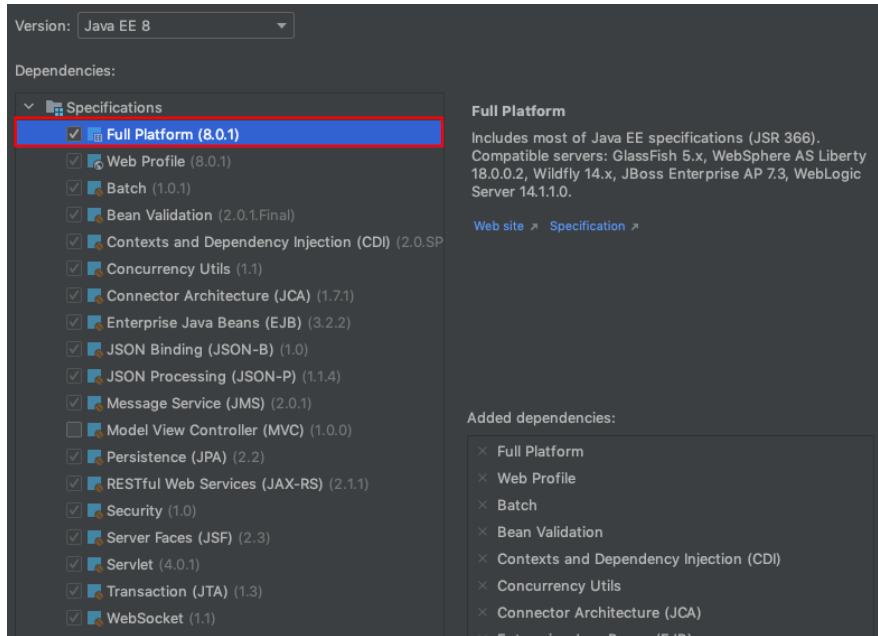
Version: Java EE 8

Dependencies:

Specifications
Full Platform (8.0.1)
Web Profile (8.0.1)
Batch (1.0.1)
Bean Validation (2.0.1.Final)
Contexts and Dependency Injection (CDI) (2.0.SP
Concurrency Utils (1.1)
Connector Architecture (JCA) (1.7.1)
Enterprise Java Beans (EJB) (3.2.2)
JSON Binding (JSON-B) (1.0)
JSON Processing (JSON-P) (1.1.4)
Message Service (JMS) (2.0.1)
Model View Controller (MVC) (1.0.0)
Persistence (JPA) (2.2)
RESTful Web Services (JAX-RS) (2.1.1)
Security (1.0)
Server Faces (JSF) (2.3)
Servlet (4.0.1)
Transaction (JTA) (1.3)
WebSocket (1.1)

Full Platform

Includes most of Java EE specifications (JSR 366). Compatible servers: GlassFish 5.x, WebSphere AS Liberty 18.0.0.2, Wildfly 14.x, JBoss Enterprise AP 7.3, WebLogic Server 14.1.1.0.

Web site ↗ Specification ↗

Added dependencies:

× Full Platform
× Web Profile
× Batch
× Bean Validation
× Contexts and Dependency Injection (CDI)
× Concurrency Utils
× Connector Architecture (JCA)
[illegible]